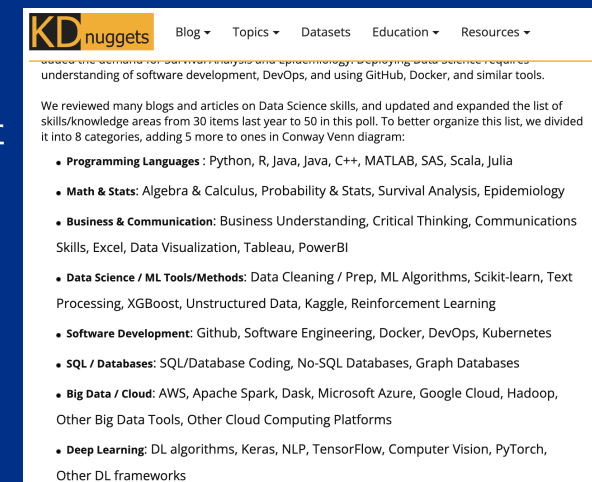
KDnuggets Blog ▾ Topics ▾ Datasets Education ▾ Resources ▾

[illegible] understanding of software development, DevOps, and using GitHub, Docker, and similar tools.

We reviewed many blogs and articles on Data Science skills, and updated and expanded the list of skills/knowledge areas from 30 items last year to 50 in this poll. To better organize this list, we divided it into 8 categories, adding 5 more to ones in Conway Venn diagram:

• Programming Languages : Python, R, Java, Java, C++, MATLAB, SAS, Scala, Julia

• Math & Stats: Algebra & Calculus, Probability & Stats, Survival Analysis, Epidemiology

• Business & Communication: Business Understanding, Critical Thinking, Communications Skills, Excel, Data Visualization, Tableau, PowerBI

• Data Science / ML Tools/Methods: Data Cleaning / Prep, ML Algorithms, Scikit-learn, Text Processing, XGBoost, Unstructured Data, Kaggle, Reinforcement Learning

• Software Development: Github, Software Engineering, Docker, DevOps, Kubernetes

• SQL / Databases: SQL/Database Coding, No-SQL Databases, Graph Databases

• Big Data / Cloud: AWS, Apache Spark, Dask, Microsoft Azure, Google Cloud, Hadoop, Other Big Data Tools, Other Cloud Computing Platforms

• Deep Learning: DL algorithms, Keras, NLP, TensorFlow, Computer Vision, PyTorch, Other DL frameworks